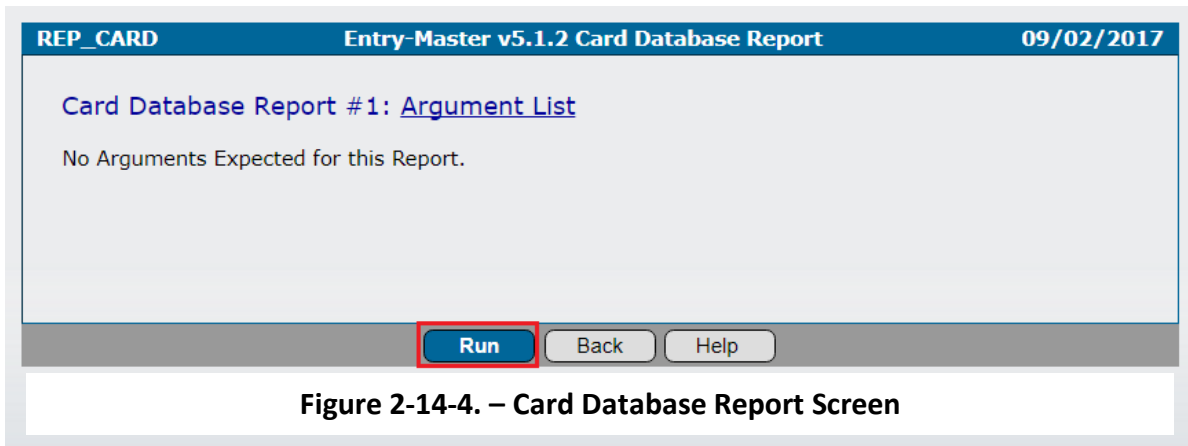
REP_CARD Entry-Master v5.1.2 Card Database Report 09/02/2017

Card Database Report #1: Argument List

No Arguments Expected for this Report.

Run Back Help

Figure 2-14-4. – Card Database Report Screen